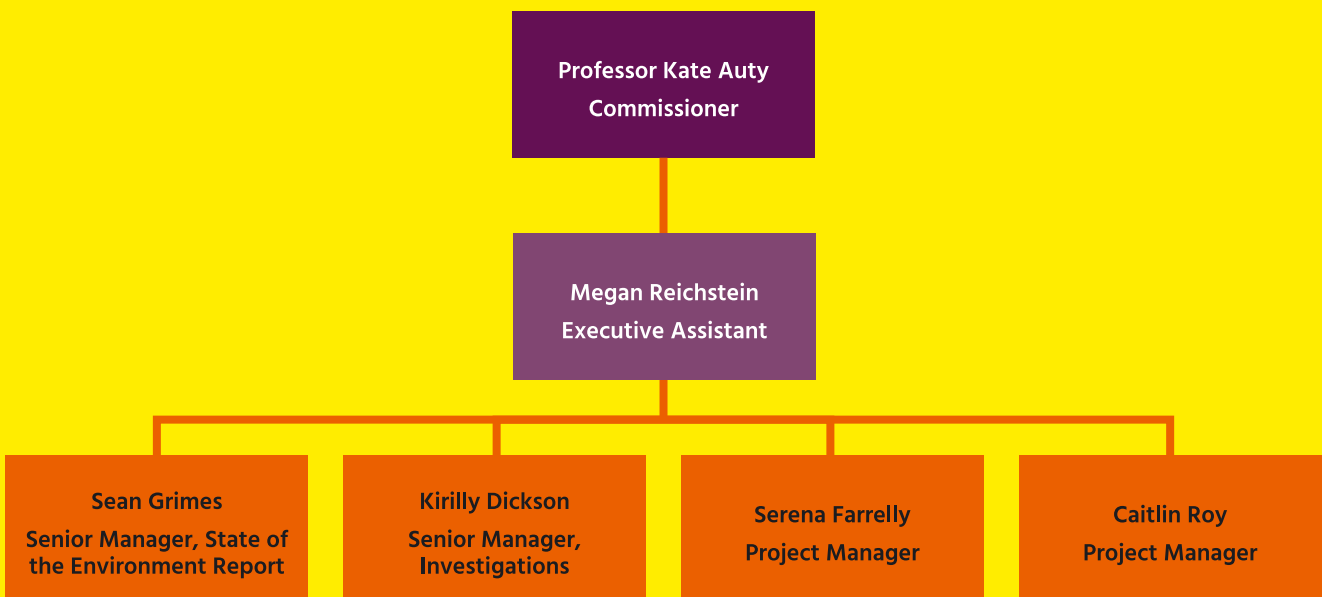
Professor Kate Auty
Commissioner

Megan Reichstein
Executive Assistant

Sean Grimes
Senior Manager, State of the Environment Report

Kirilly Dickson
Senior Manager, Investigations

Serena Farrelly
Project Manager

Caitlin Roy
Project Manager